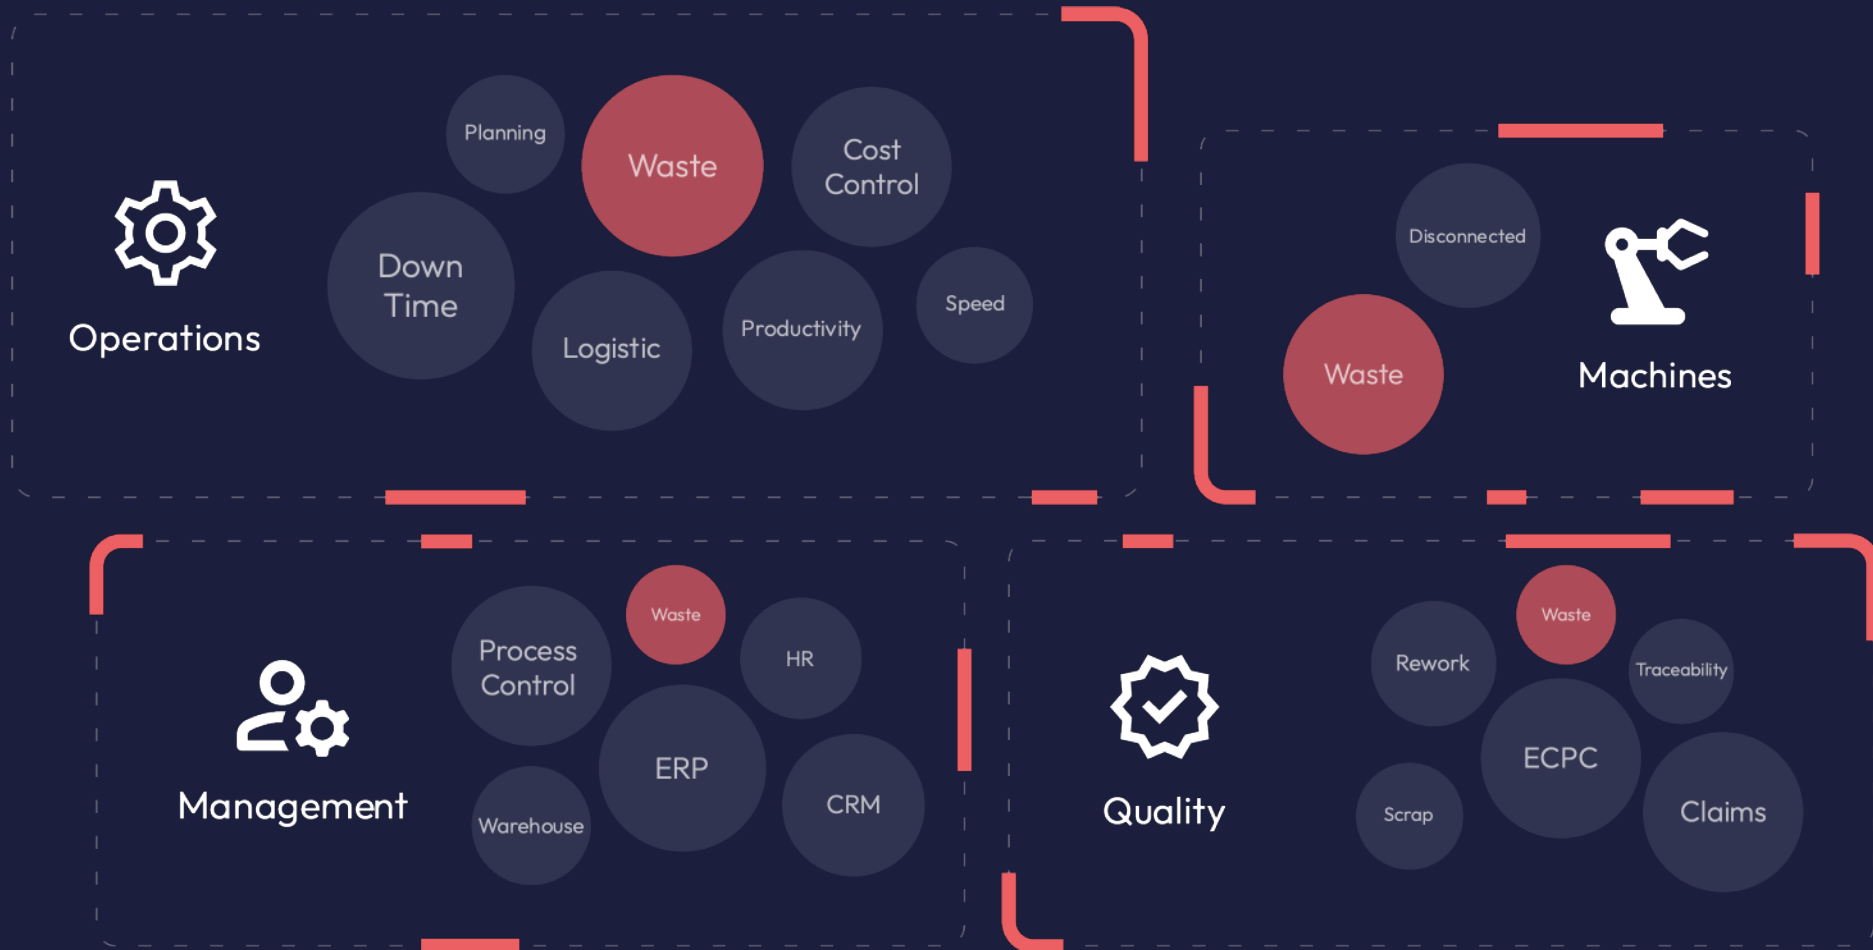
Operations

Planning

Waste

Cost Control

Down Time

Logistic

Productivity

Speed

Disconnected

Waste

Machines

Management

Process Control

Waste

HR

ERP

CRM

Warehouse

Quality

Rework

Waste

Traceability

ECPC

Scrap

Claims